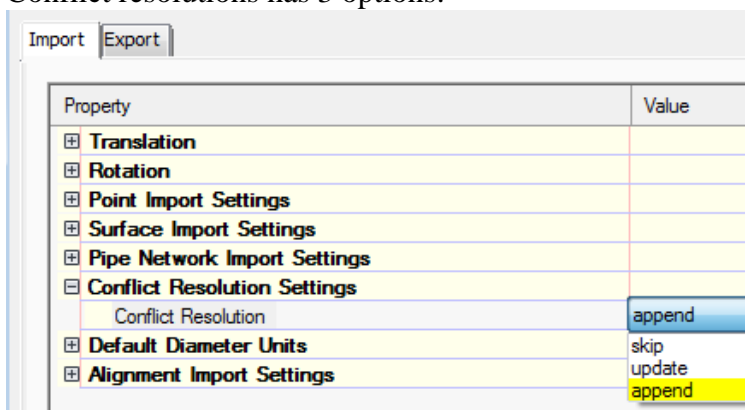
Conflict resolutions has 3 options:

Import Export

| Property | Value |
|---|---|
| ⊞ Translation | |
| ⊞ Rotation | |
| ⊞ Point Import Settings | |
| ⊞ Surface Import Settings | |
| ⊞ Pipe Network Import Settings | |
| ⊟ Conflict Resolution Settings | |
| Conflict Resolution | append |
| ⊞ Default Diameter Units | skip |
| ⊞ Alignment Import Settings | update |
| | append |